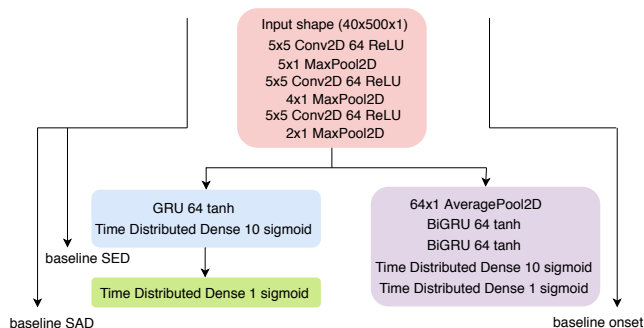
Input shape (40x500x1)
5x5 Conv2D 64 ReLU
5x1 MaxPool2D
5x5 Conv2D 64 ReLU
4x1 MaxPool2D
5x5 Conv2D 64 ReLU
2x1 MaxPool2D

GRU 64 tanh
Time Distributed Dense 10 sigmoid

baseline SED

Time Distributed Dense 1 sigmoid

baseline SAD

64x1 AveragePool2D
BiGRU 64 tanh
BiGRU 64 tanh
Time Distributed Dense 10 sigmoid
Time Distributed Dense 1 sigmoid

baseline onset